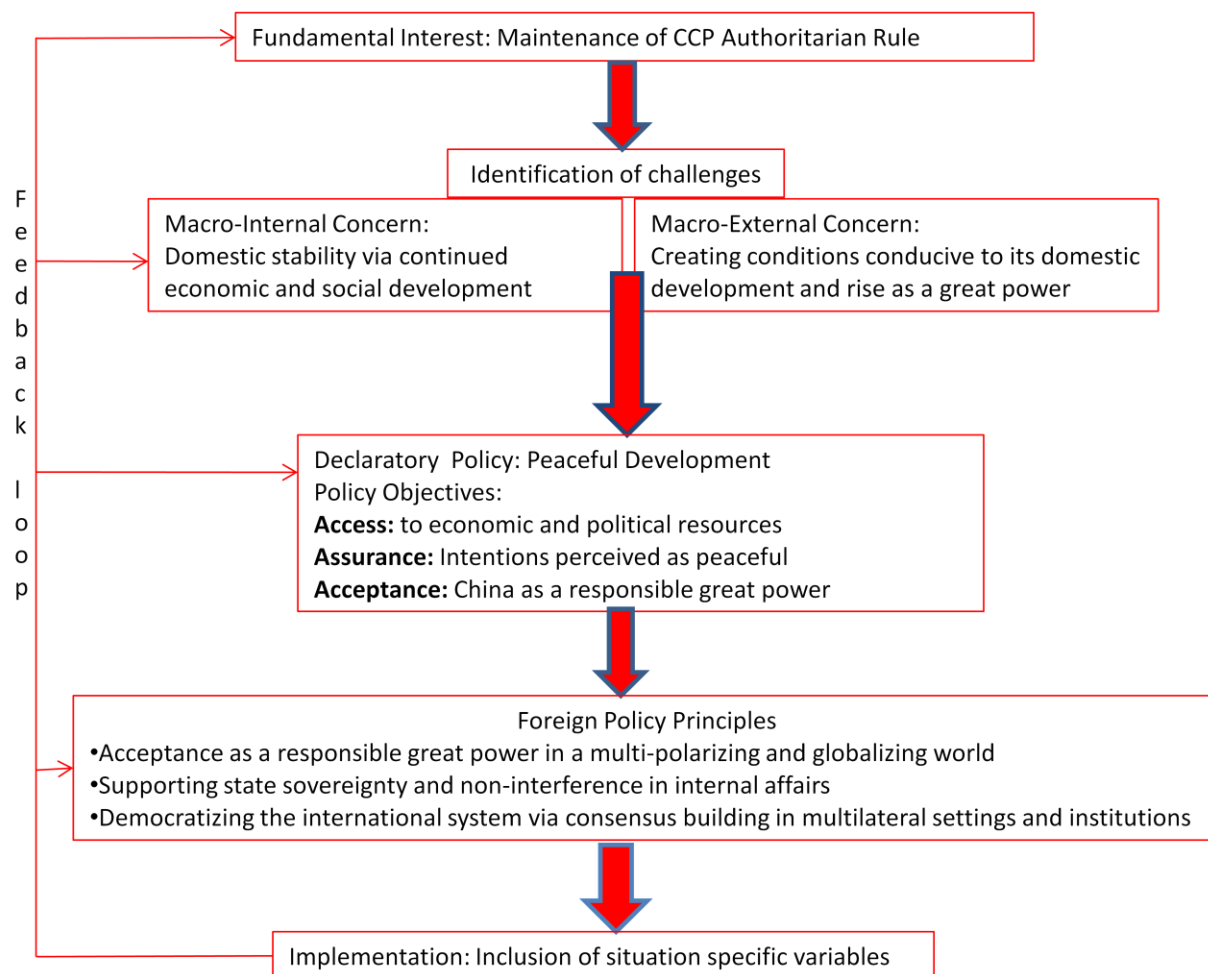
Fundamental Interest: Maintenance of CCP Authoritarian Rule

Identification of challenges

Macro-Internal Concern:
Domestic stability via continued economic and social development

Macro-External Concern:
Creating conditions conducive to its domestic development and rise as a great power

Feedback loop

Declaratory Policy: Peaceful Development
Policy Objectives:
**Access:** to economic and political resources
**Assurance:** Intentions perceived as peaceful
**Acceptance:** China as a responsible great power

Foreign Policy Principles
•Acceptance as a responsible great power in a multi-polarizing and globalizing world
•Supporting state sovereignty and non-interference in internal affairs
•Democratizing the international system via consensus building in multilateral settings and institutions

Implementation: Inclusion of situation specific variables